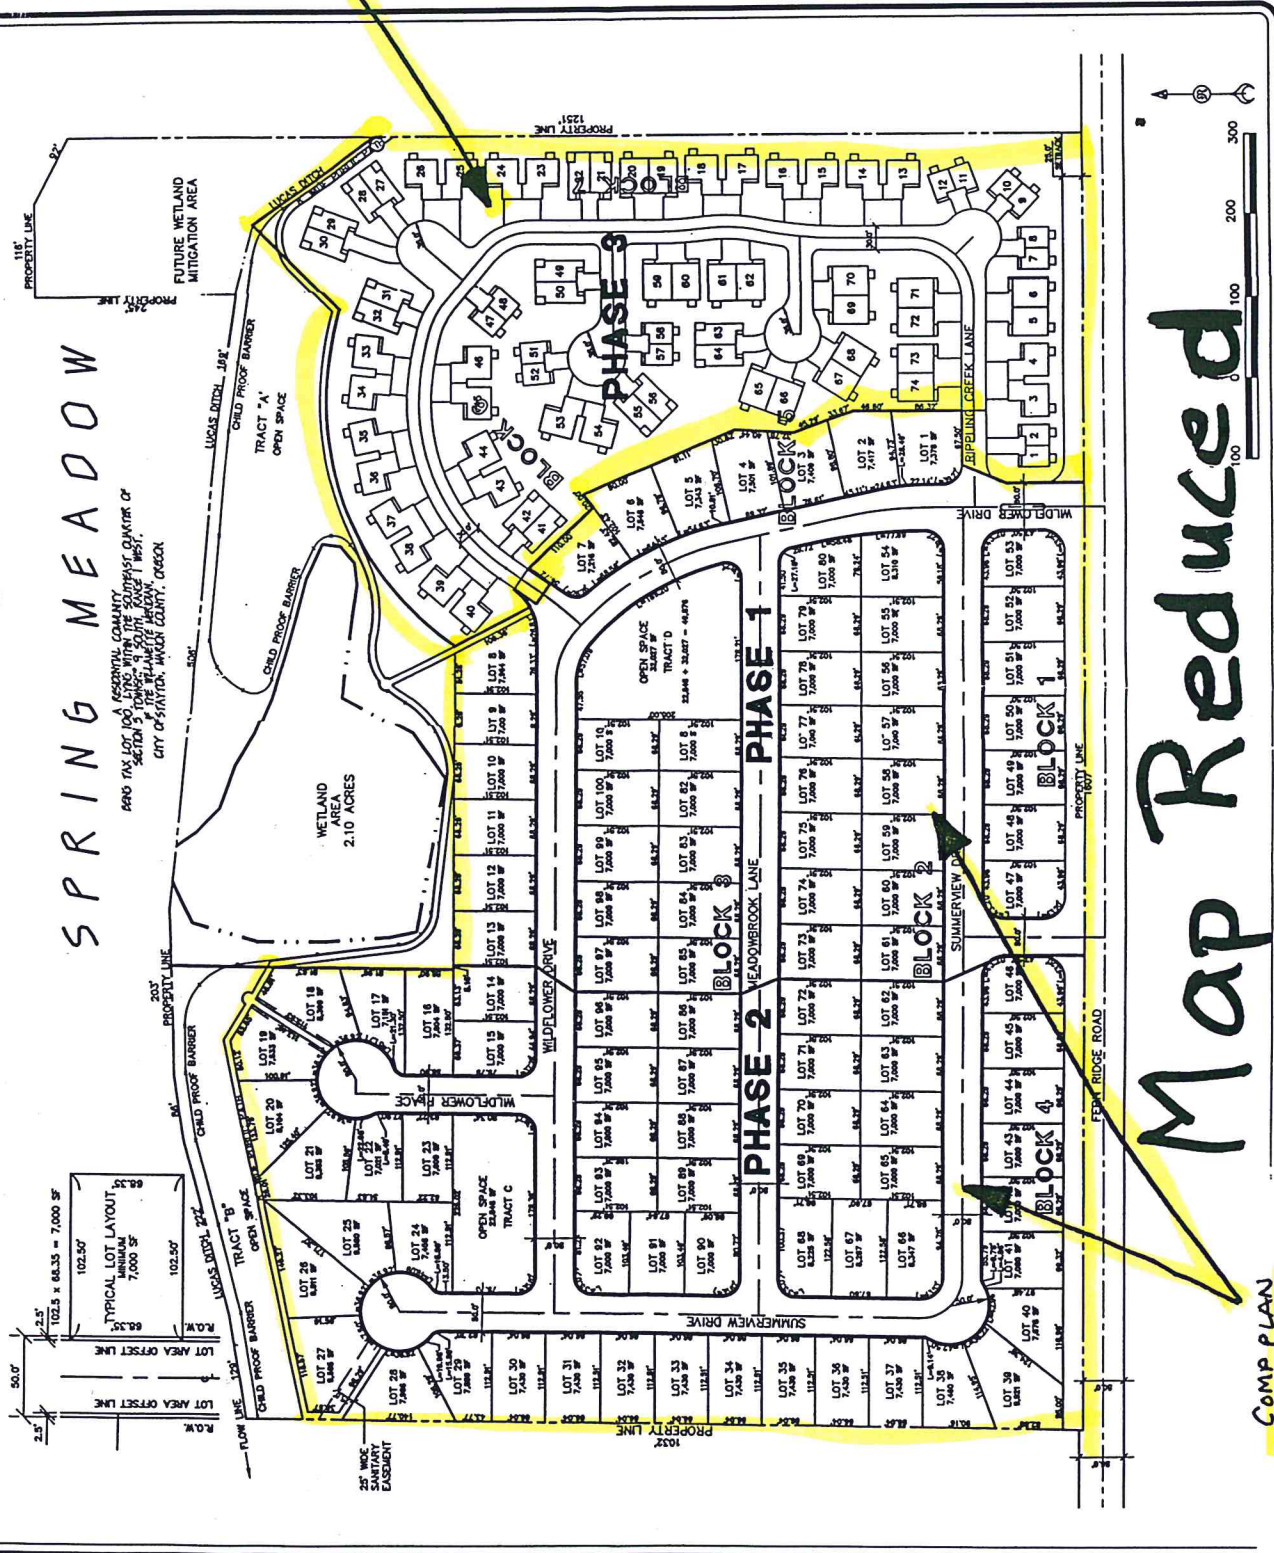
SPRING MEADOW

BEING TAX LOT 200 A RESIDENTIAL COMMUNITY LYING WITHIN THE SOUTHEAST QUARTER OF SECTION 5 TOWNSHIP 9 SOUTH, RANGE 1 WEST, OF THE WILLAMETTE MERIDIAN, CITY OF STAYTON, MARION COUNTY, OREGON

FUTURE WETLAND MITIGATION AREA

WETLAND AREA 2.10 ACRES

TRACT "A" OPEN SPACE

TRACT "B" OPEN SPACE

OPEN SPACE TRACT 'D'

OPEN SPACE TRACT C

CHILD PROOF BARRIER

LUCAS DITCH

PROPERTY LINE

PHASE 1

PHASE 2

PHASE 3

BLOCK 1

BLOCK 2

BLOCK 3

BLOCK 4

BLOCK 5

SUMMERVIEW DRIVE

MEADOWBROOK LANE

WILDFLOWER DRIVE

WILDFLOWER PLACE

RIPPLING CREEK LANE

FERN RIDGE ROAD

TYPICAL LOT LAYOUT MINIMUM 7,000 SF

102.5 x 68.35 = 7,000 SF

LOT AREA OFFSET LINE

R.O.W.

FLOW LINE

25' WIDE SANITARY EASEMENT

Map Reduced

COMP PLAN

100 0 100 200 300